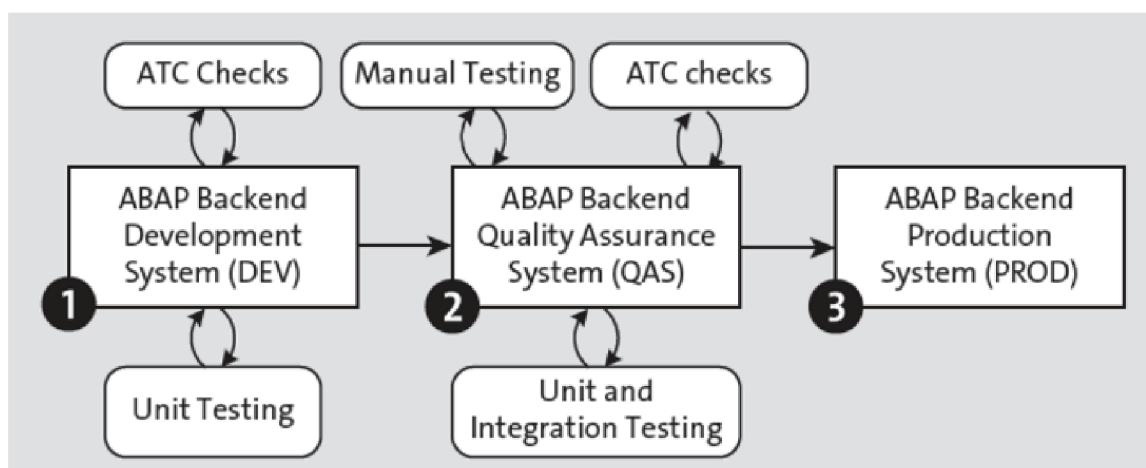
ATC Checks

Manual Testing

ATC checks

ABAP Backend Development System (DEV)

ABAP Backend Quality Assurance System (QAS)

ABAP Backend Production System (PROD)

1

2

3

Unit Testing

Unit and Integration Testing